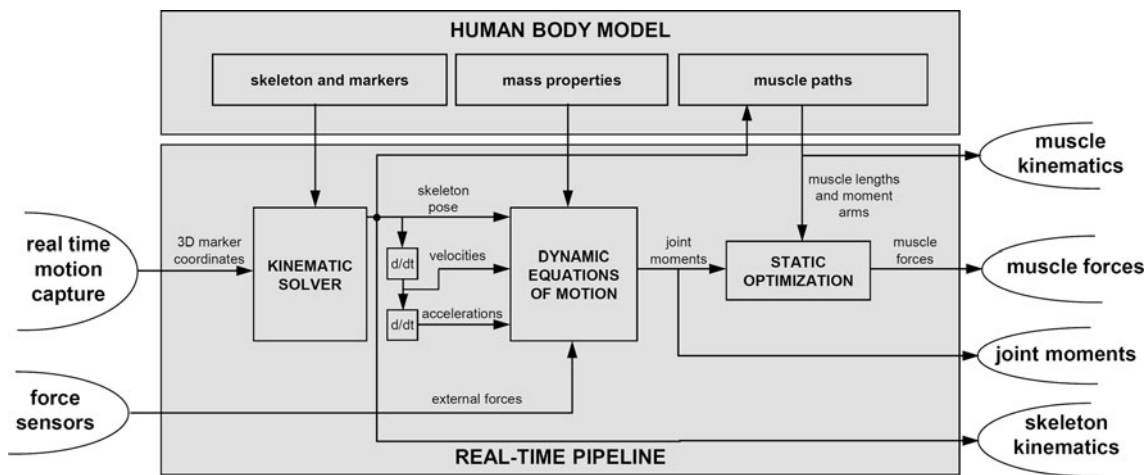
HUMAN BODY MODEL

skeleton and markers

mass properties

muscle paths

real time motion capture

3D marker coordinates

KINEMATIC SOLVER

skeleton pose

d/dt

velocities

d/dt

accelerations

DYNAMIC EQUATIONS OF MOTION

joint moments

muscle lengths and moment arms

STATIC OPTIMIZATION

muscle forces

muscle kinematics

muscle forces

joint moments

force sensors

external forces

skeleton kinematics

REAL-TIME PIPELINE